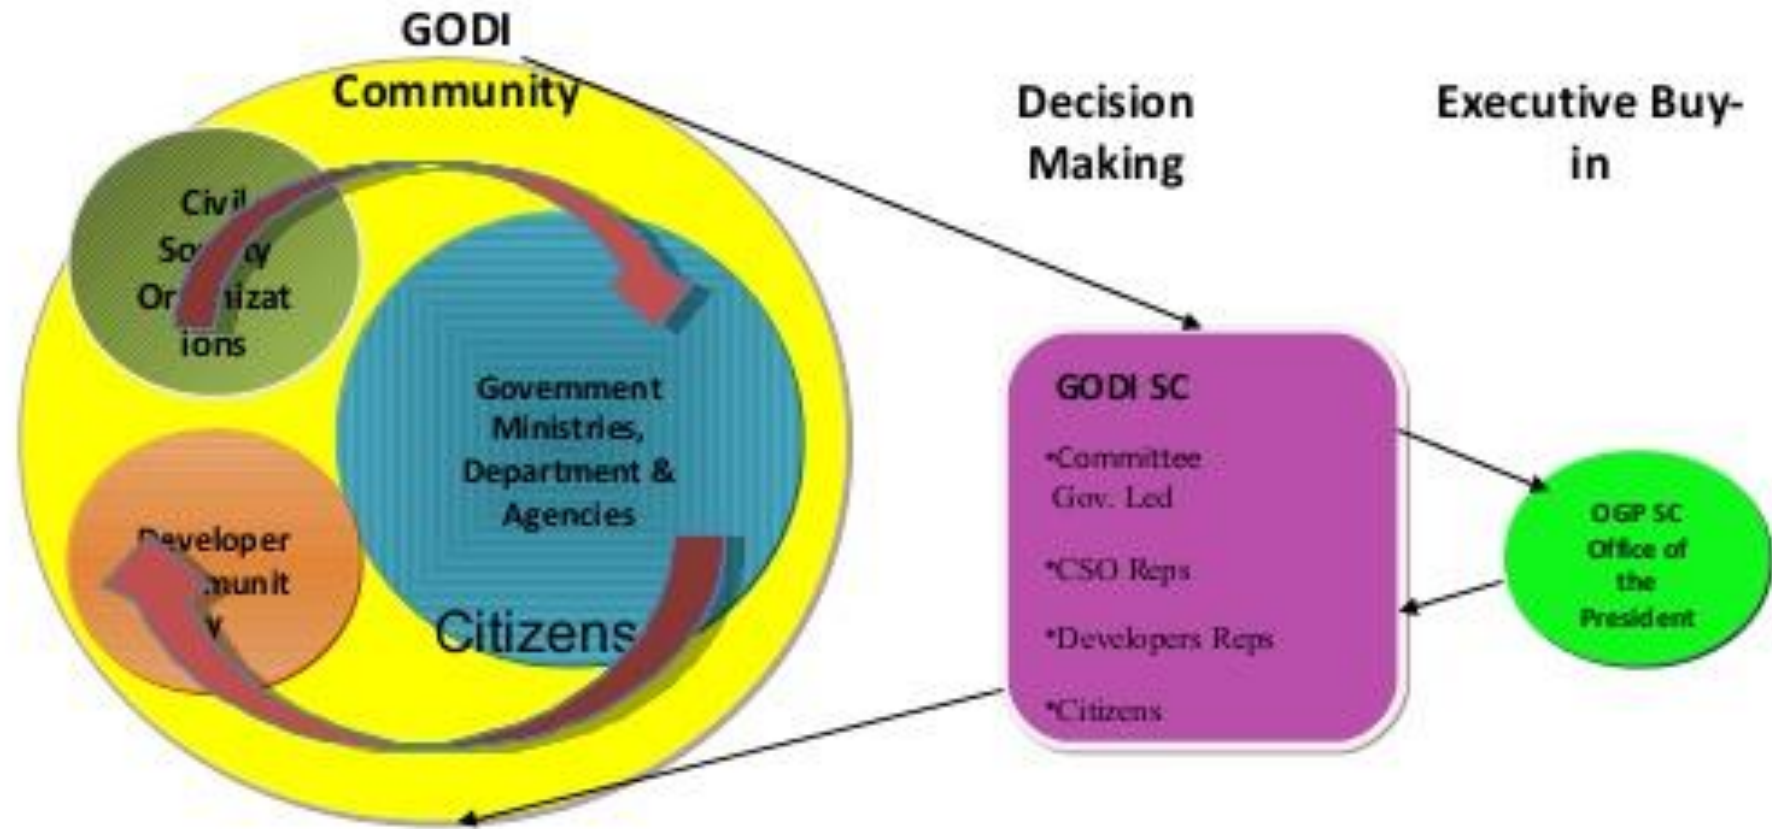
GODI Community

Civil So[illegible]y Or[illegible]izations

Government Ministries, Department & Agencies

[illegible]eveloper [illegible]munit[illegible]y

Citizens

Decision Making

Executive Buy-in

GODI SC

•Committee Gov. Led

•CSO Reps

•Developers Reps

•Citizens

OGP SC Office of the President